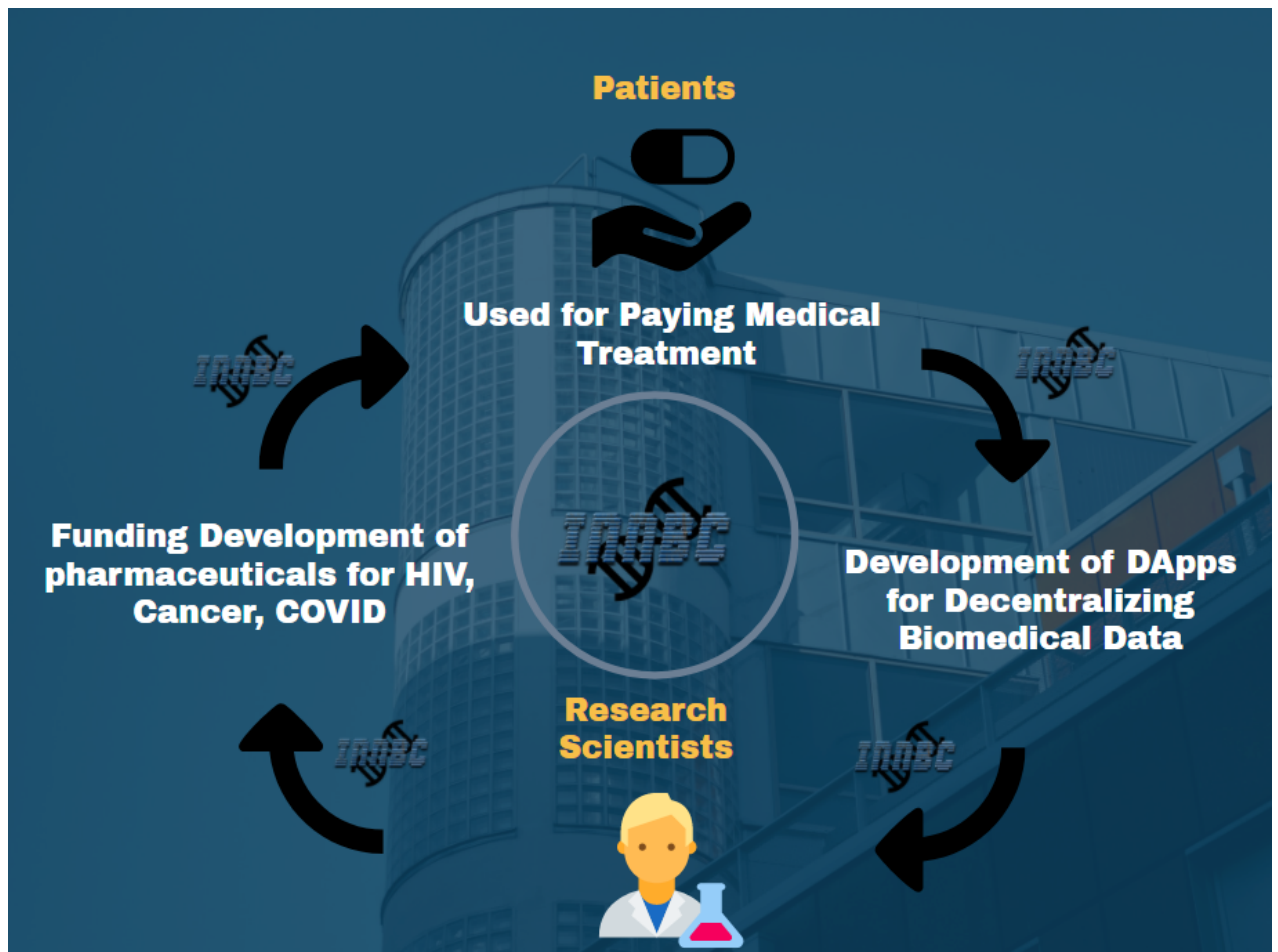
Patients

Used for Paying Medical Treatment

INNBC

INNBC

Funding Development of pharmaceuticals for HIV, Cancer, COVID

INNBC

Development of DApps for Decentralizing Biomedical Data

Research Scientists

INNBC

INNBC